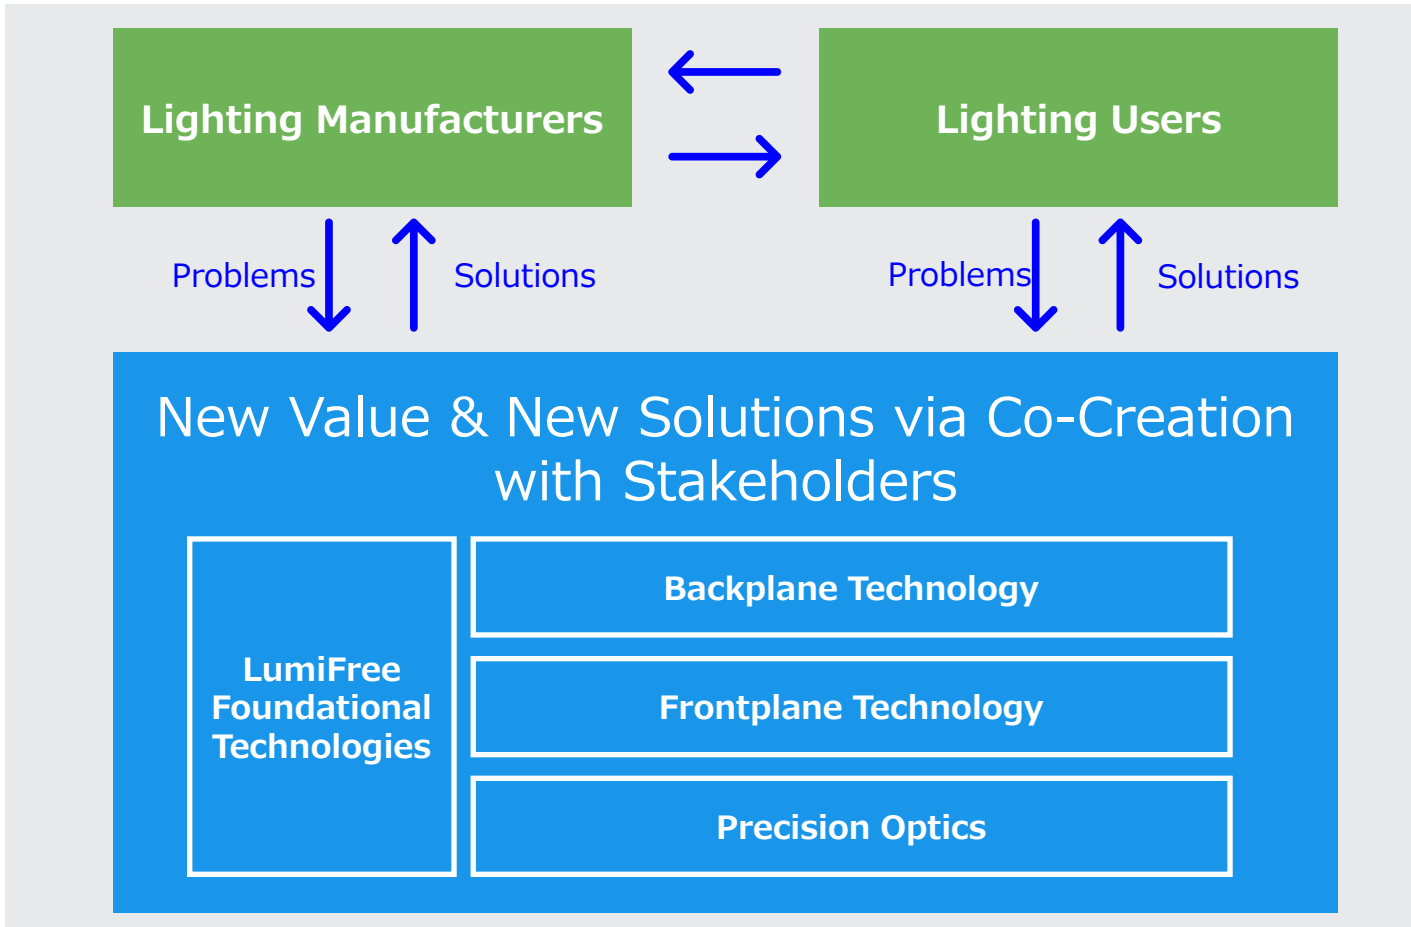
Lighting Manufacturers

Lighting Users

Problems

Solutions

Problems

Solutions

New Value & New Solutions via Co-Creation with Stakeholders

LumiFree Foundational Technologies

Backplane Technology

Frontplane Technology

Precision Optics